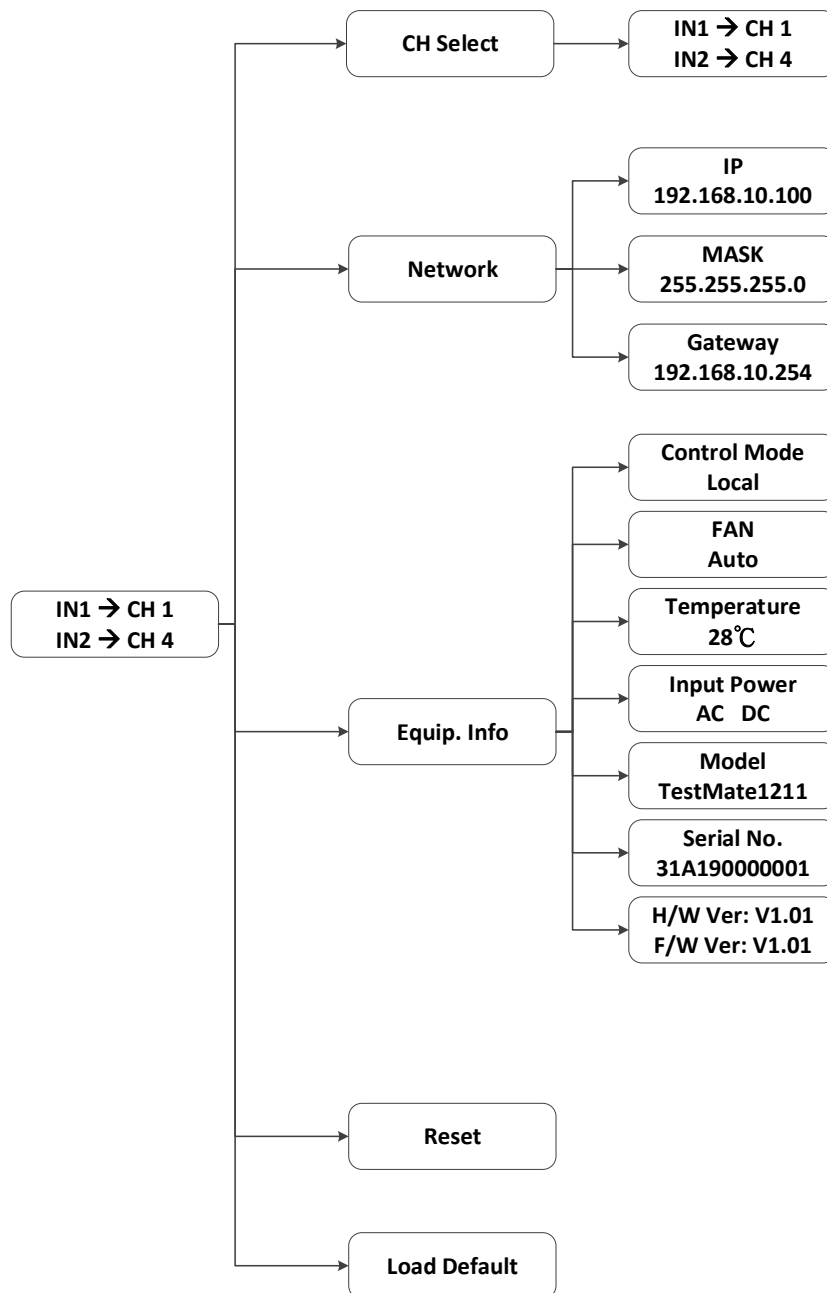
IN1 → CH 1
IN2 → CH 4

CH Select

IN1 → CH 1
IN2 → CH 4

Network

IP
192.168.10.100

MASK
255.255.255.0

Gateway
192.168.10.254

Equip. Info

Control Mode
Local

FAN
Auto

Temperature
28℃

Input Power
AC DC

Model
TestMate1211

Serial No.
31A190000001

H/W Ver: V1.01
F/W Ver: V1.01

Reset

Load Default